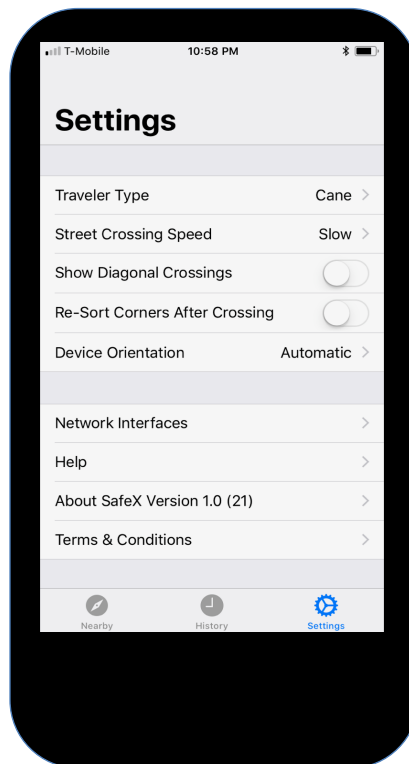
T-Mobile 10:58 PM

Settings

Traveler Type Cane

Street Crossing Speed Slow

Show Diagonal Crossings

Re-Sort Corners After Crossing

Device Orientation Automatic

Network Interfaces

Help

About SafeX Version 1.0 (21)

Terms & Conditions

Nearby History Settings